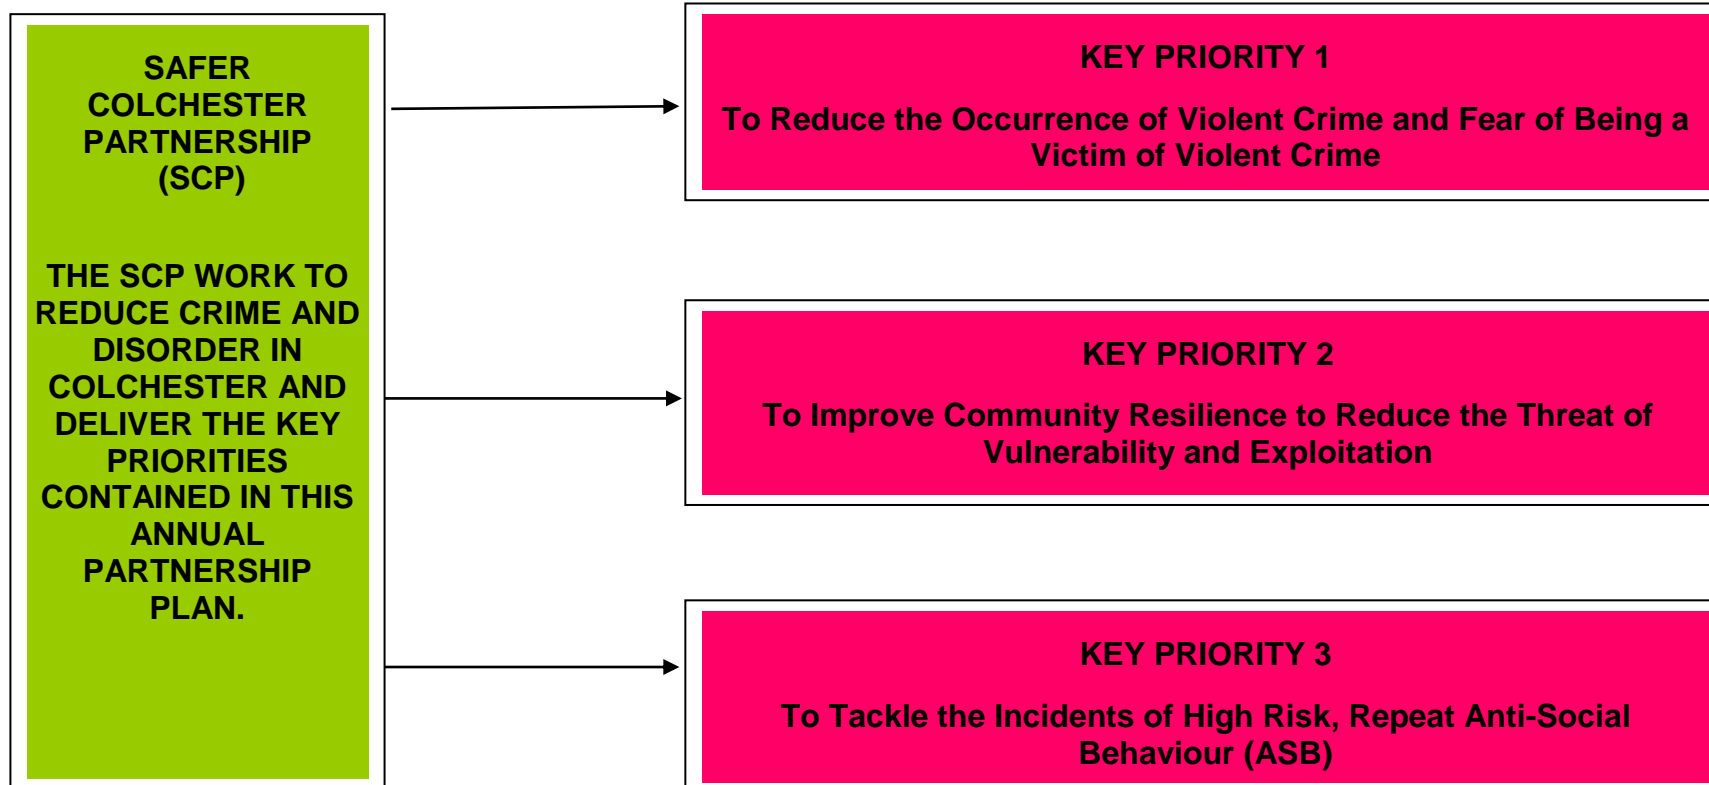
SAFER COLCHESTER PARTNERSHIP (SCP)

THE SCP WORK TO REDUCE CRIME AND DISORDER IN COLCHESTER AND DELIVER THE KEY PRIORITIES CONTAINED IN THIS ANNUAL PARTNERSHIP PLAN.

KEY PRIORITY 1

To Reduce the Occurrence of Violent Crime and Fear of Being a Victim of Violent Crime

KEY PRIORITY 2

To Improve Community Resilience to Reduce the Threat of Vulnerability and Exploitation

KEY PRIORITY 3

To Tackle the Incidents of High Risk, Repeat Anti-Social Behaviour (ASB)